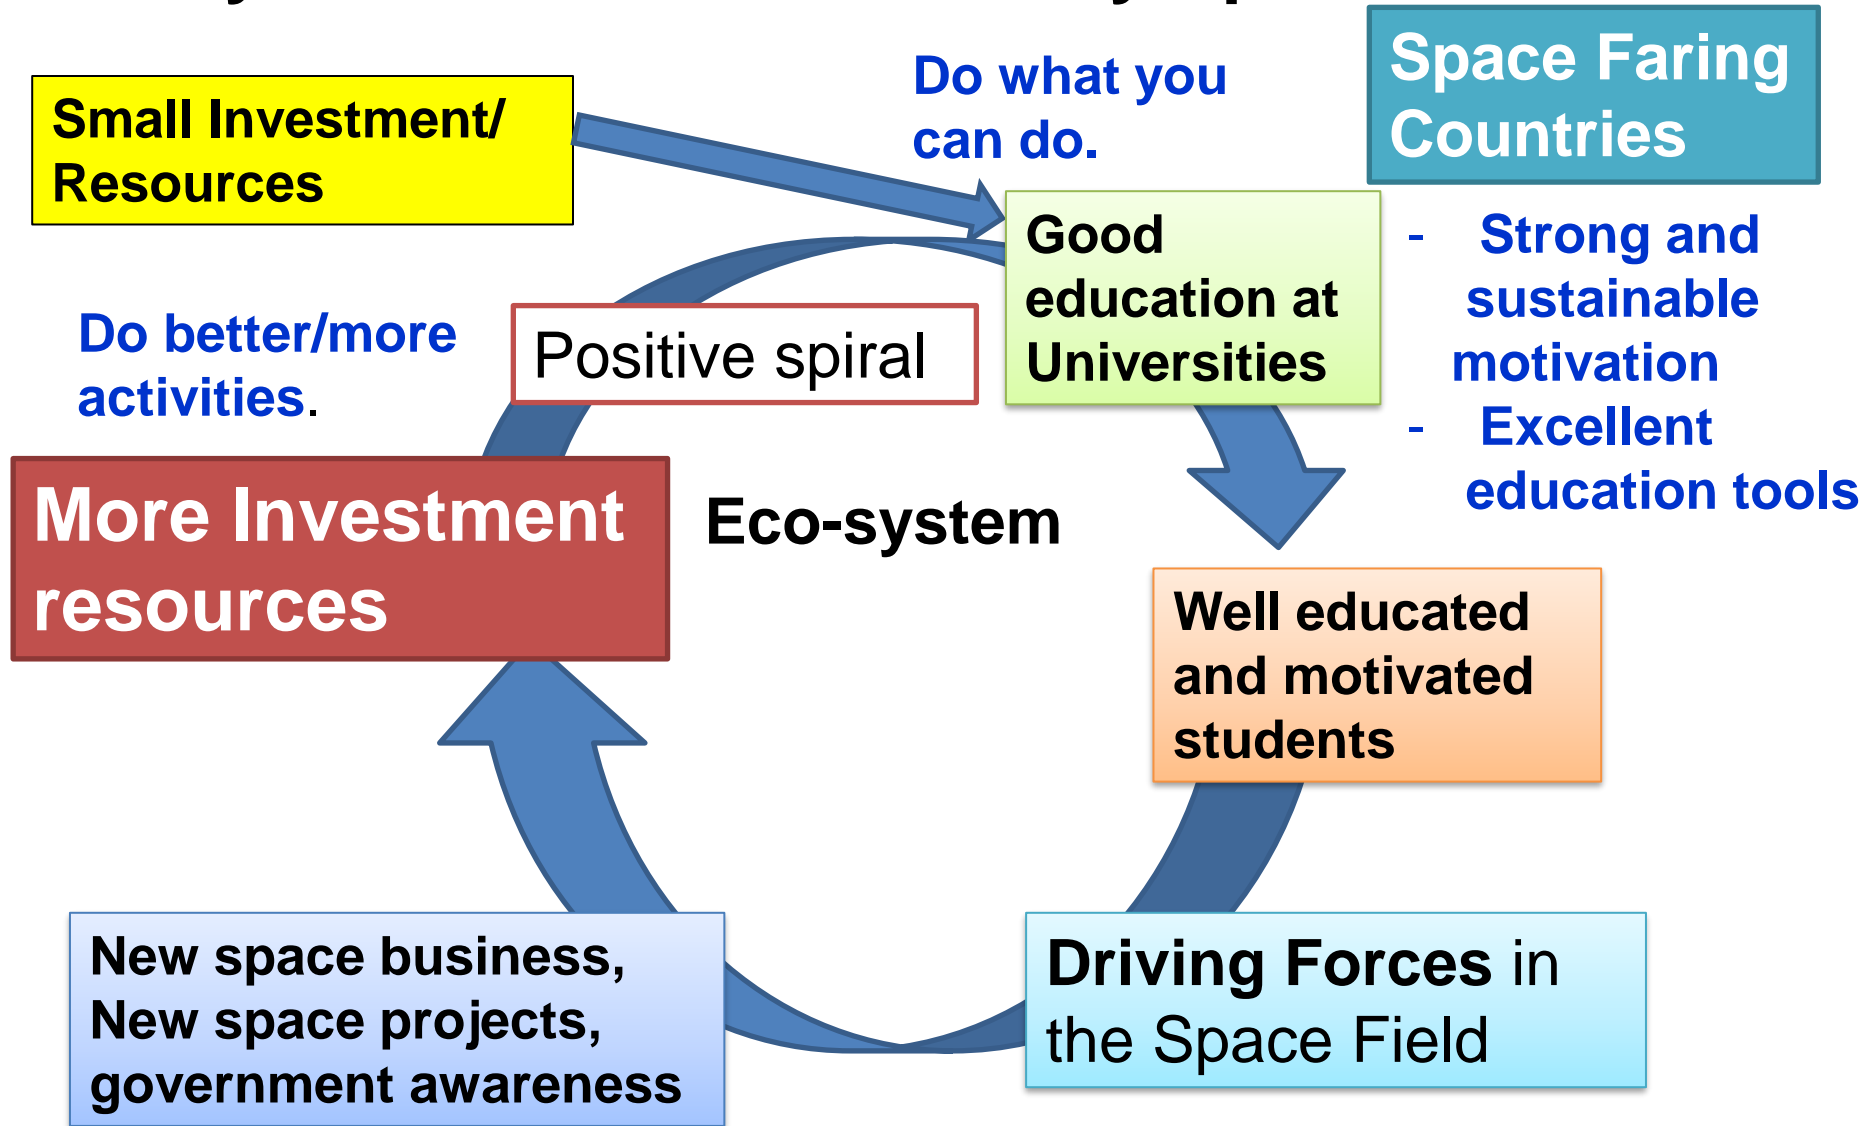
Small Investment/ Resources

Do what you can do.

Space Faring Countries

Good education at Universities

- Strong and sustainable motivation
- Excellent education tools

Do better/more activities.

Positive spiral

More Investment resources

Eco-system

Well educated and motivated students

New space business, New space projects, government awareness

Driving Forces in the Space Field